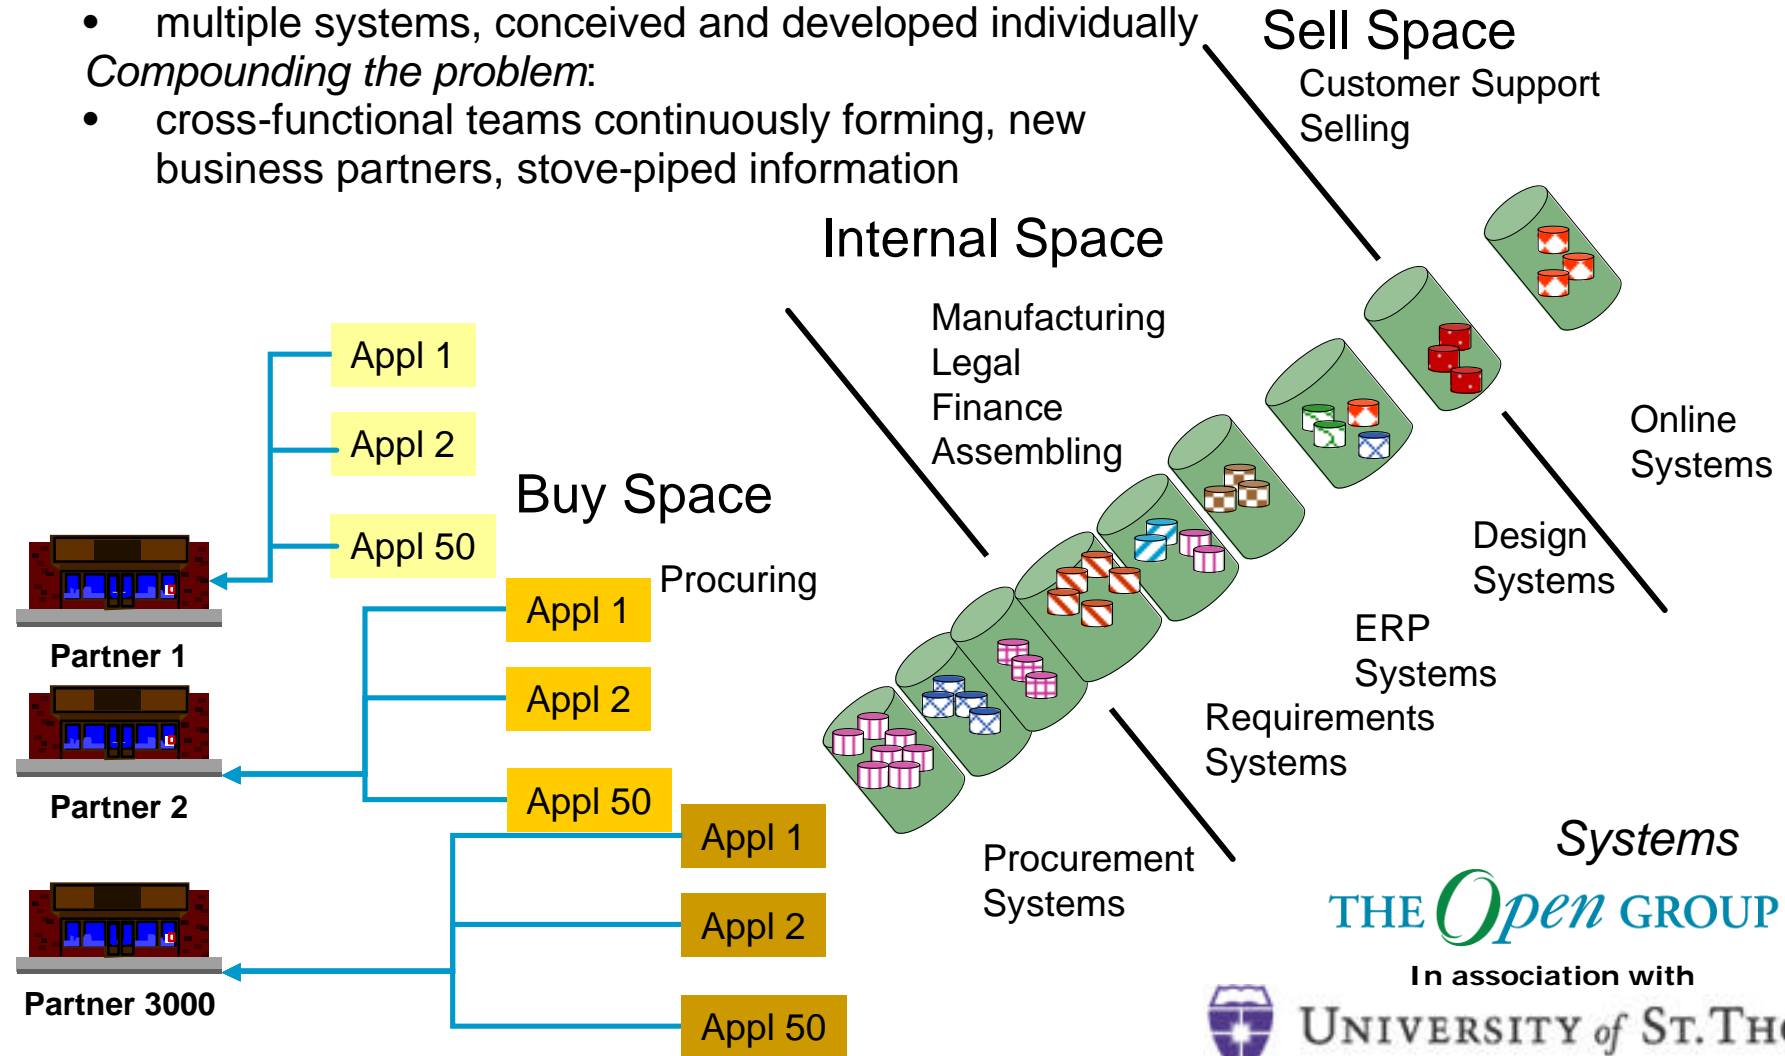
• multiple systems, conceived and developed individually

*Compounding the problem*:

• cross-functional teams continuously forming, new business partners, stove-piped information

Sell Space
Customer Support
Selling

Internal Space
Manufacturing
Legal
Finance
Assembling

Buy Space
Procuring

Appl 1
Appl 2
Appl 50

Partner 1

Appl 1
Appl 2
Appl 50

Partner 2

Appl 1
Appl 2
Appl 50

Partner 3000

Online Systems

Design Systems

ERP Systems

Requirements Systems

Procurement Systems

*Systems*

THE Open GROUP

In association with

UNIVERSITY of ST. TH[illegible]